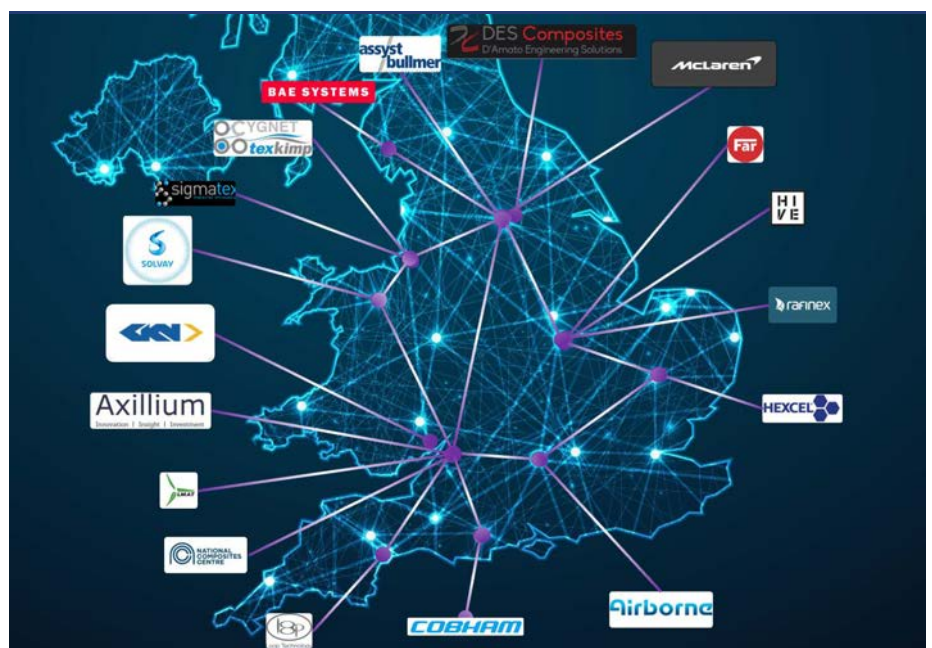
DES Composites
D'Amato Engineering Solutions

assyst bullmer

McLaren

BAE SYSTEMS

CYGNET
texkimp

Far

sigmatex

HIVE

SOLVAY

rafinex

GKN

HEXCEL

Axillium
Innovation | Insight | Investment

NATIONAL COMPOSITES CENTRE

Airborne

COBHAM

Loop Technology